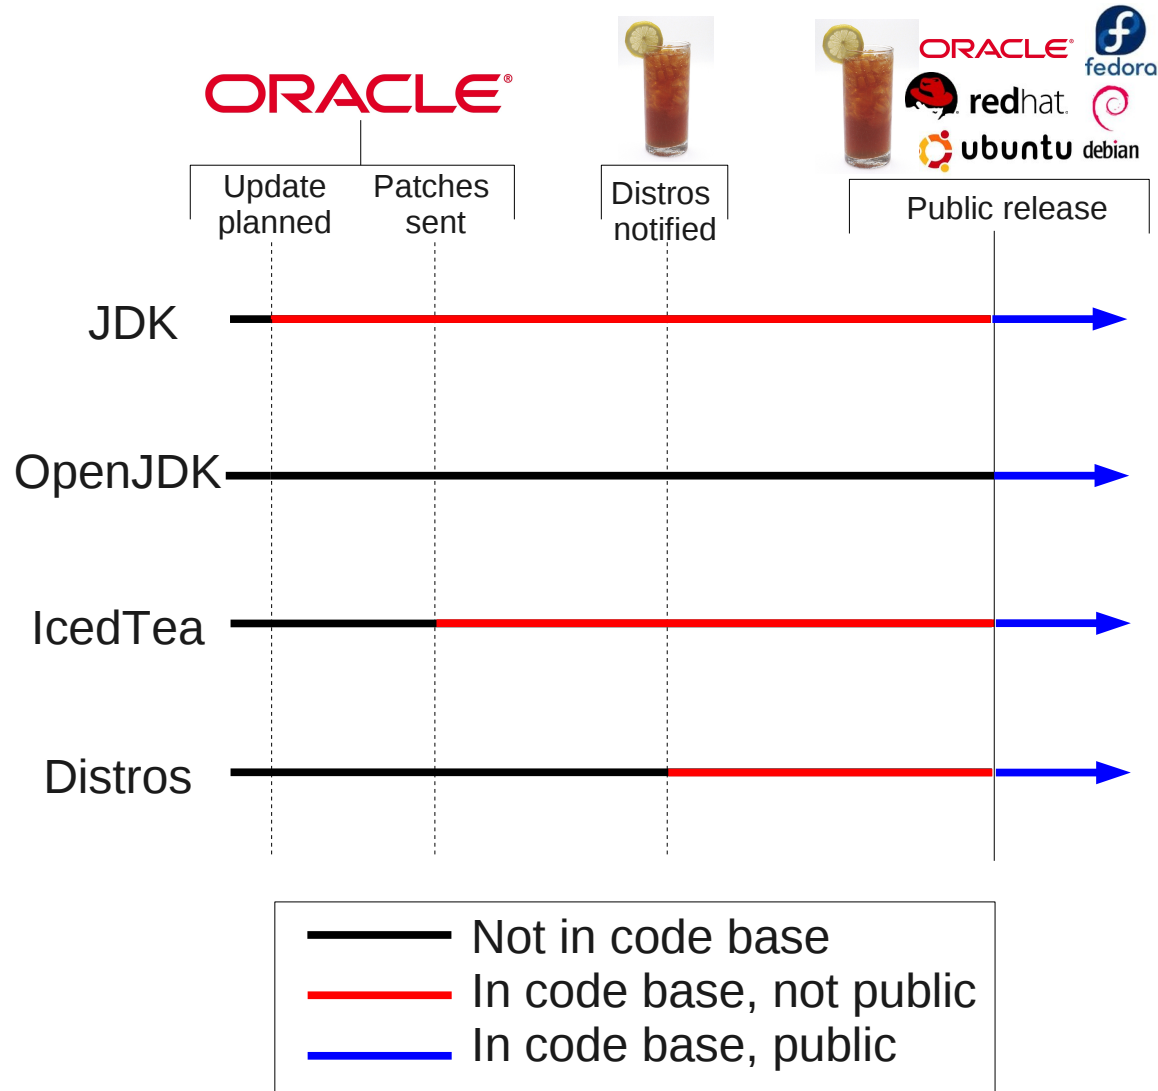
ORACLE

Update planned

Patches sent

Distros notified

ORACLE
fedora
redhat
ubuntu
debian

Public release

JDK

OpenJDK

IcedTea

Distros

Not in code base
In code base, not public
In code base, public